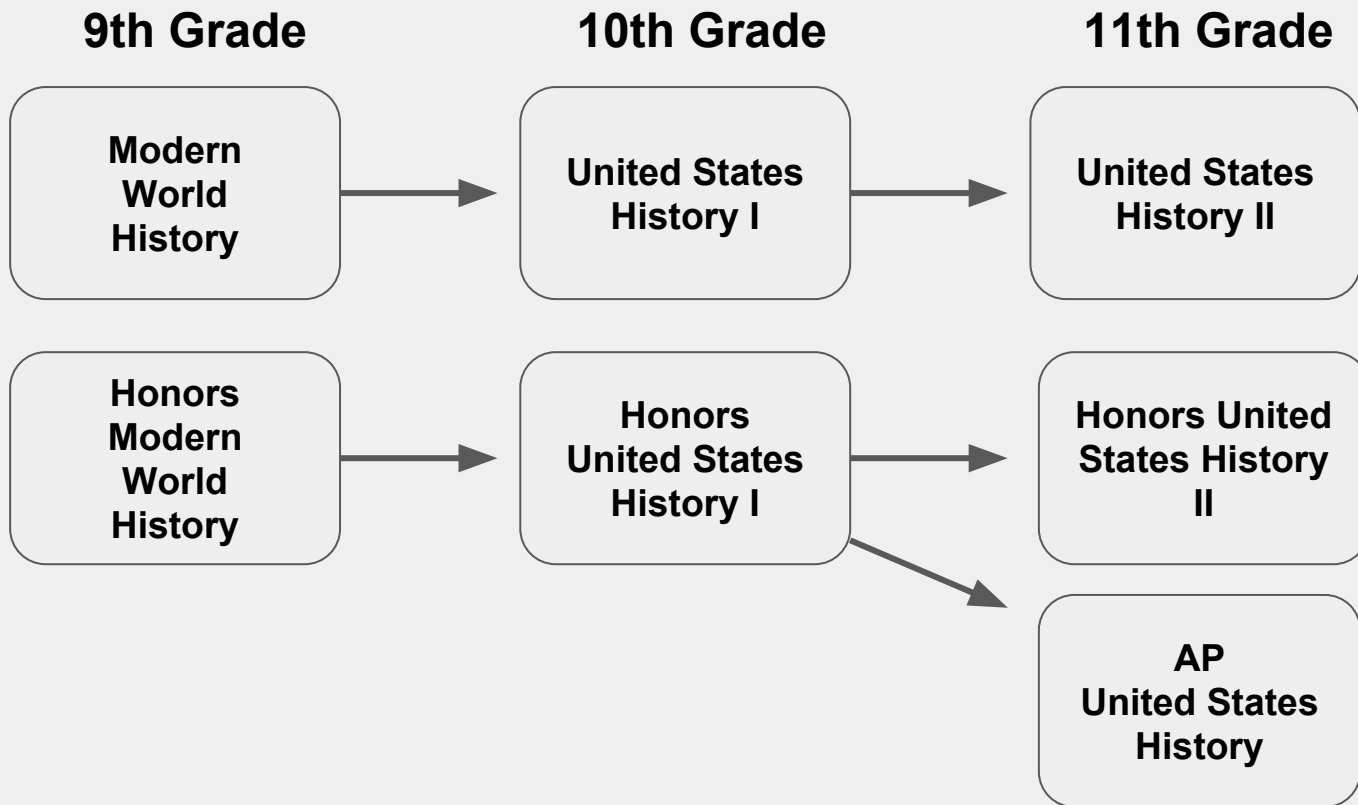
9th Grade

10th Grade

11th Grade

Modern World History

United States History I

United States History II

Honors Modern World History

Honors United States History I

Honors United States History II

AP United States History